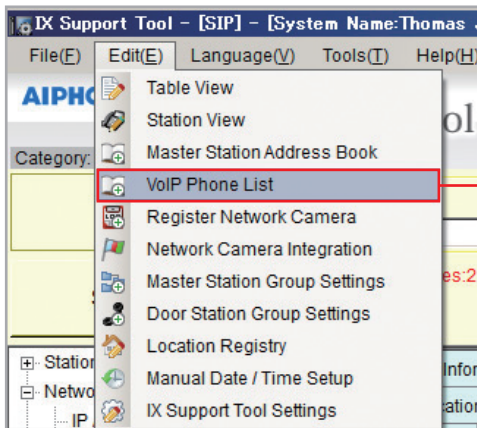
IX Support Tool – [SIP] – [System Name:Thomas

File(F) Edit(E) Language(V) Tools(T) Help(H)

AIPHO

Category:

Table View
Station View
Master Station Address Book
VoIP Phone List
Register Network Camera
Network Camera Integration
Master Station Group Settings
Door Station Group Settings
Location Registry
Manual Date / Time Setup
IX Support Tool Settings

ol

es:2

Infor

atio

Station

Netwo

IP